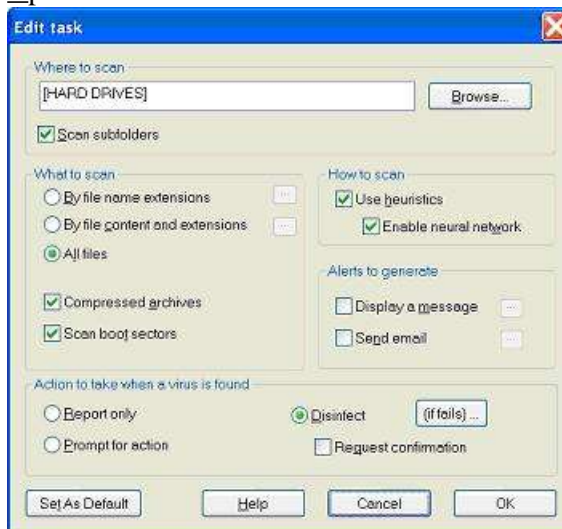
Edit task

Where to scan
[HARD DRIVES]
Browse...
Scan subfolders

What to scan
By file name extensions
By file content and extensions
All files
Compressed archives
Scan boot sectors

How to scan
Use heuristics
Enable neural network

Alerts to generate
Display a message
Send email

Action to take when a virus is found
Report only
Prompt for action
Disinfect
(if fails) ...
Request confirmation

Set As Default
Help
Cancel
OK